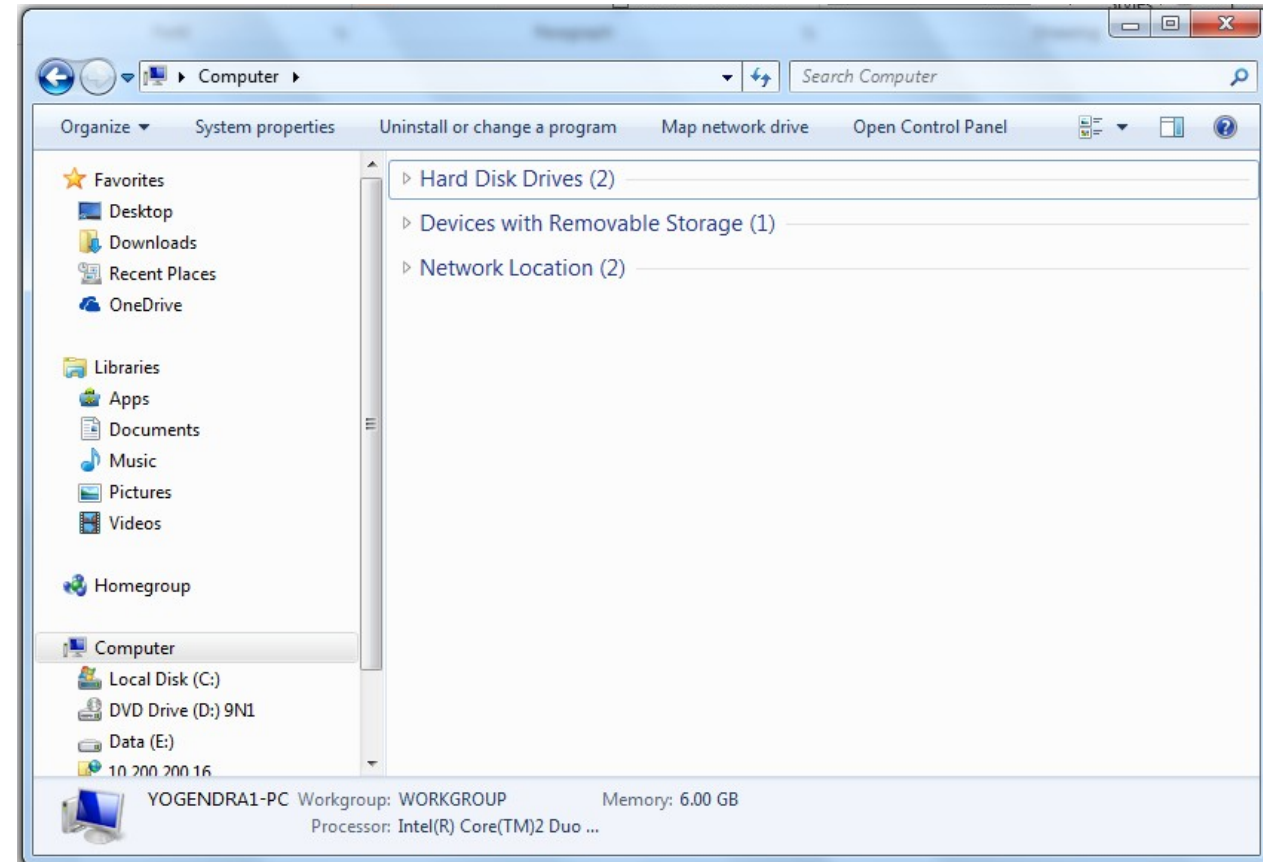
Computer ▸

Search Computer

Organize ▾ System properties Uninstall or change a program Map network drive Open Control Panel

Favorites
Desktop
Downloads
Recent Places
OneDrive

Libraries
Apps
Documents
Music
Pictures
Videos

Homegroup

Computer
Local Disk (C:)
DVD Drive (D:) 9N1
Data (E:)
10.200.200.16

Hard Disk Drives (2)

Devices with Removable Storage (1)

Network Location (2)

YOGENDRA1-PC Workgroup: WORKGROUP Memory: 6.00 GB
Processor: Intel(R) Core(TM)2 Duo ...